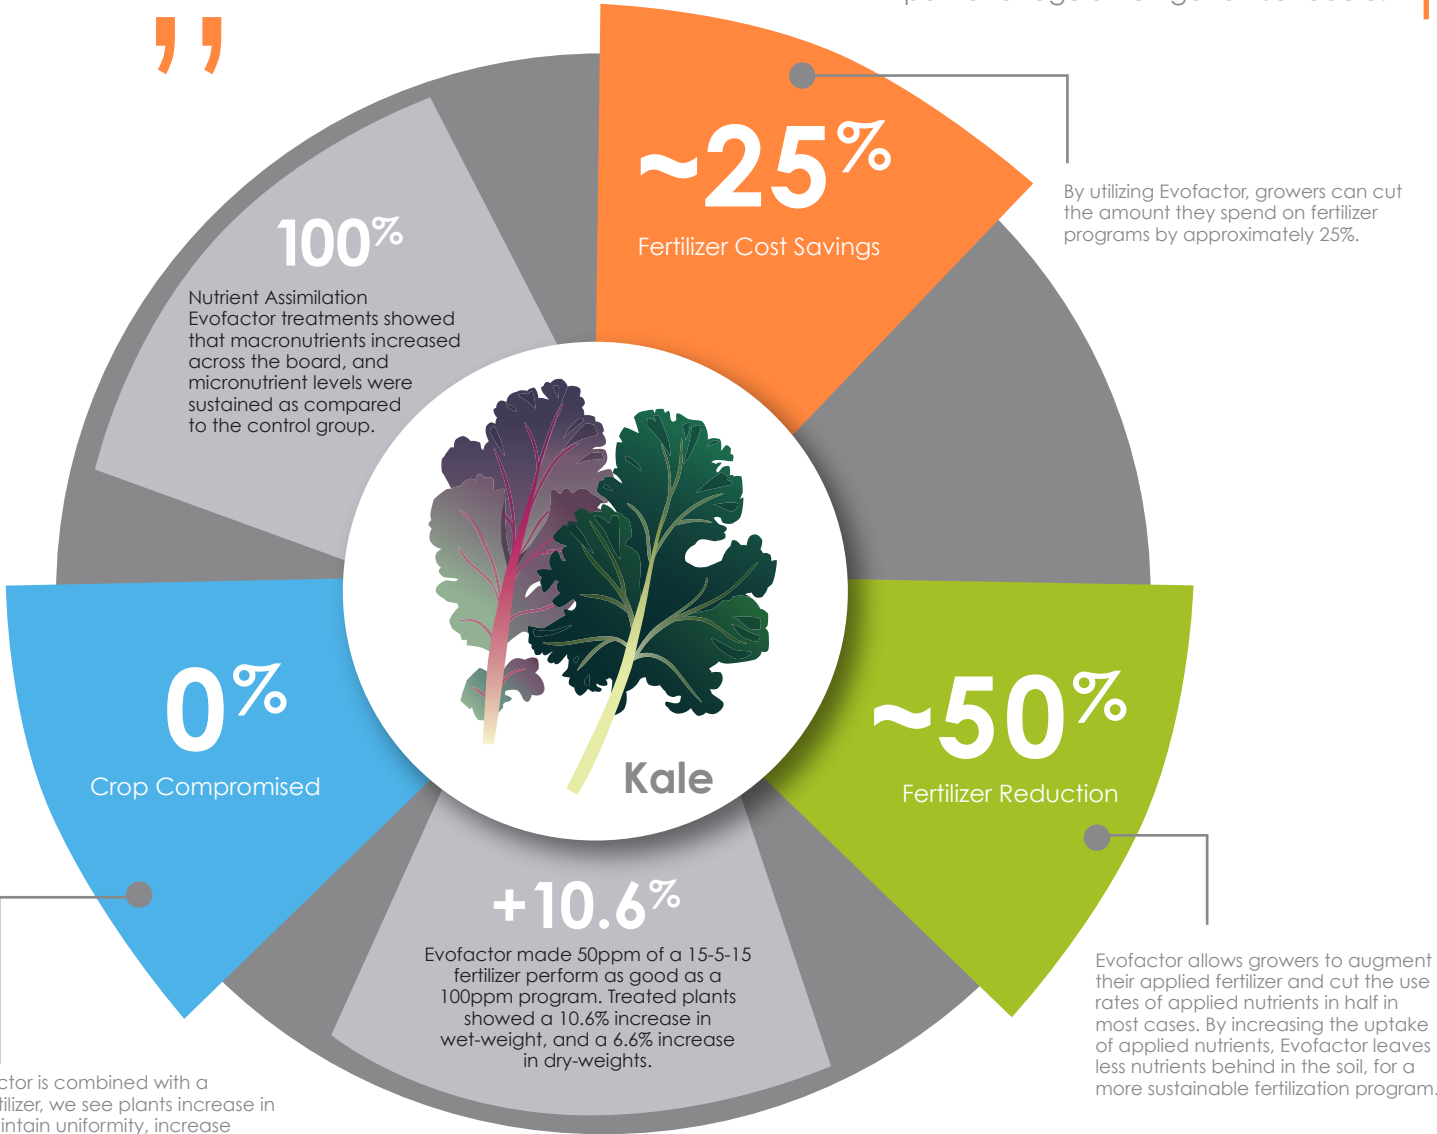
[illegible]

~25%

Fertilizer Cost Savings

By utilizing Evofactor, growers can cut the amount they spend on fertilizer programs by approximately 25%.

100%

Nutrient Assimilation
Evofactor treatments showed that macronutrients increased across the board, and micronutrient levels were sustained as compared to the control group.

Kale

0%

Crop Compromised

~50%

Fertilizer Reduction

Evofactor allows growers to augment their applied fertilizer and cut the use rates of applied nutrients in half in most cases. By increasing the uptake of applied nutrients, Evofactor leaves less nutrients behind in the soil, for a more sustainable fertilization program.

+10.6%

Evofactor made 50ppm of a 15-5-15 fertilizer perform as good as a 100ppm program. Treated plants showed a 10.6% increase in wet-weight, and a 6.6% increase in dry-weights.

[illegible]ctor is combined with a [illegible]tilizer, we see plants increase in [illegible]intain uniformity, increase